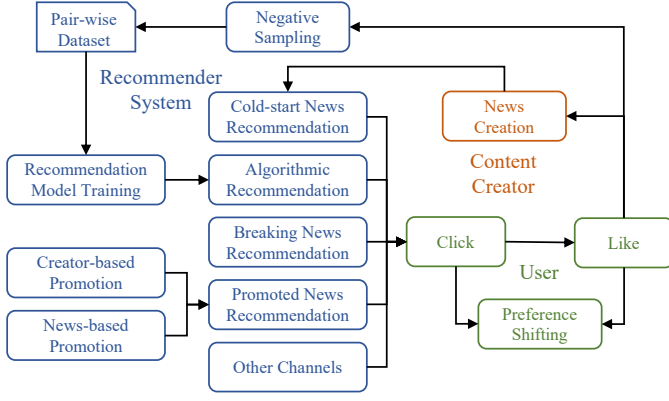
Pair-wise Dataset

Negative Sampling

Recommender System

Cold-start News Recommendation

News Creation

Content Creator

Recommendation Model Training

Algorithmic Recommendation

Breaking News Recommendation

Click

Like

User

Creator-based Promotion

Promoted News Recommendation

Preference Shifting

News-based Promotion

Other Channels